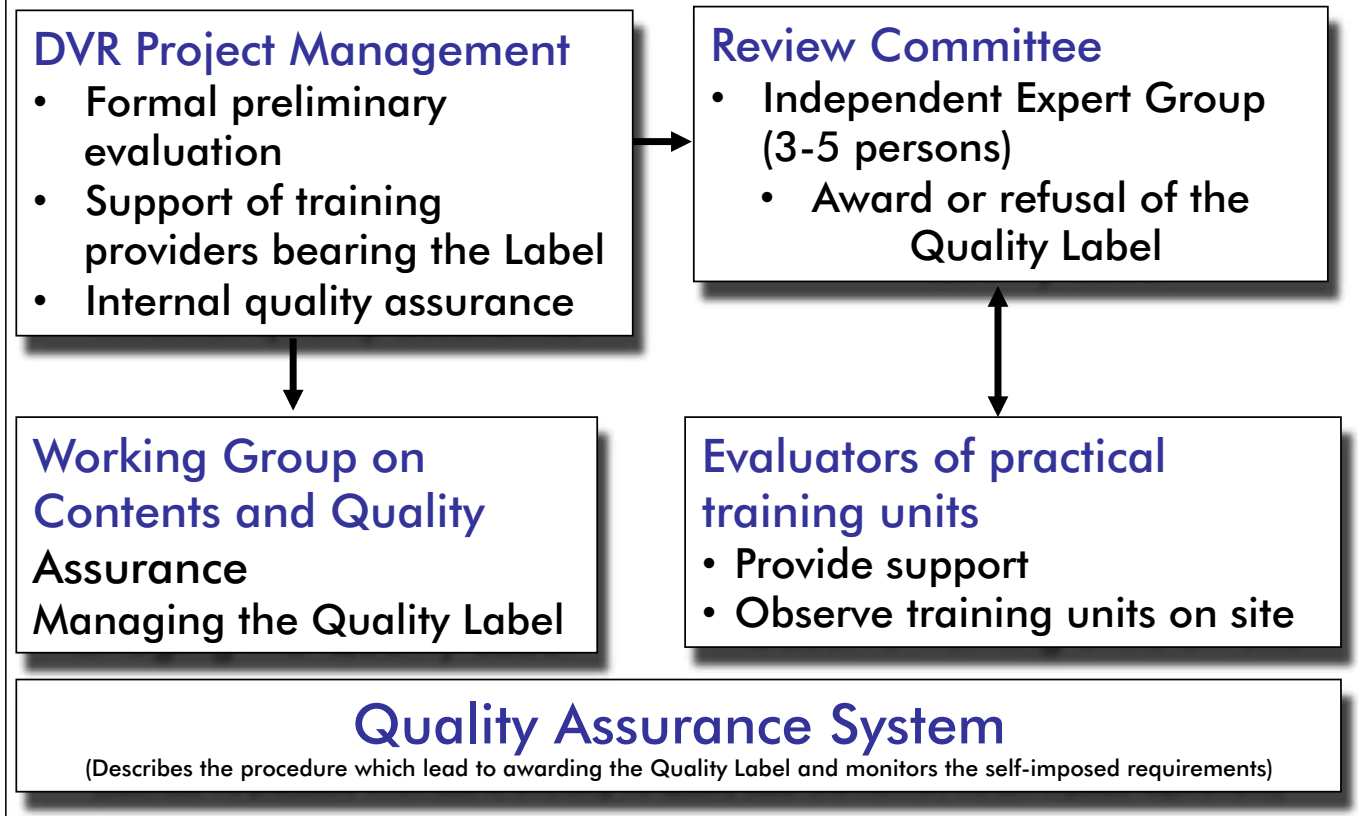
DVR Project Management
- Formal preliminary evaluation
- Support of training providers bearing the Label
- Internal quality assurance

Review Committee
- Independent Expert Group (3-5 persons)
  - Award or refusal of the Quality Label

Working Group on Contents and Quality
Assurance
Managing the Quality Label

Evaluators of practical training units
- Provide support
- Observe training units on site

Quality Assurance System
(Describes the procedure which lead to awarding the Quality Label and monitors the self-imposed requirements)